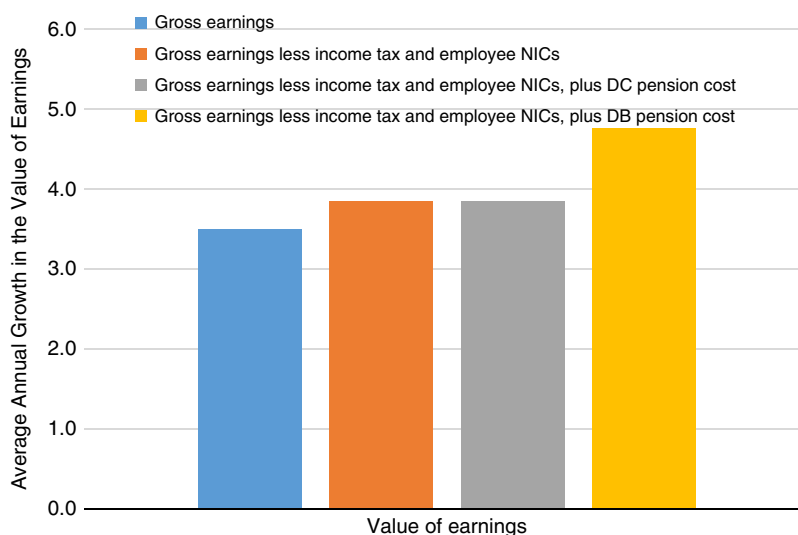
Gross earnings
Gross earnings less income tax and employee NICs
Gross earnings less income tax and employee NICs, plus DC pension cost
Gross earnings less income tax and employee NICs, plus DB pension cost

Average Annual Growth in the Value of Earnings

6.0
5.0
4.0
3.0
2.0
1.0
0.0

Value of earnings